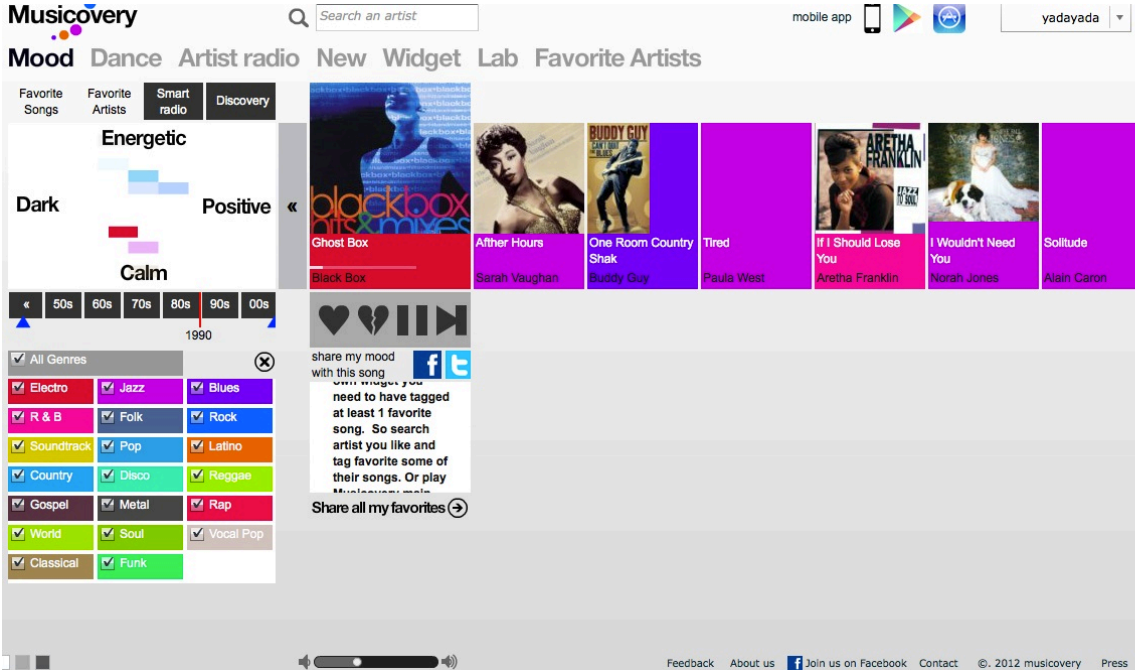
Musicovery

Search an artist

mobile app

yadayada

Mood Dance Artist radio New Widget Lab Favorite Artists

Favorite Songs | Favorite Artists | Smart radio | Discovery

Energetic

Dark

Positive

Calm

«

« 50s 60s 70s 80s 90s 00s

1990

All Genres

Electro
Jazz
Blues
R & B
Folk
Rock
Soundtrack
Pop
Latino
Country
Disco
Reggae
Gospel
Metal
Rap
World
Soul
Vocal Pop
Classical
Funk

Ghost Box
Black Box

Afther Hours
Sarah Vaughan

One Room Country Shak
Buddy Guy

Tired
Paula West

If I Should Lose You
Aretha Franklin

I Wouldn't Need You
Norah Jones

Solitude
Alain Caron

share my mood with this song

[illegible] need to have tagged at least 1 favorite song. So search artist you like and tag favorite some of their songs. Or play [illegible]

Share all my favorites

Feedback About us Join us on Facebook Contact ©. 2012 musicovery Press